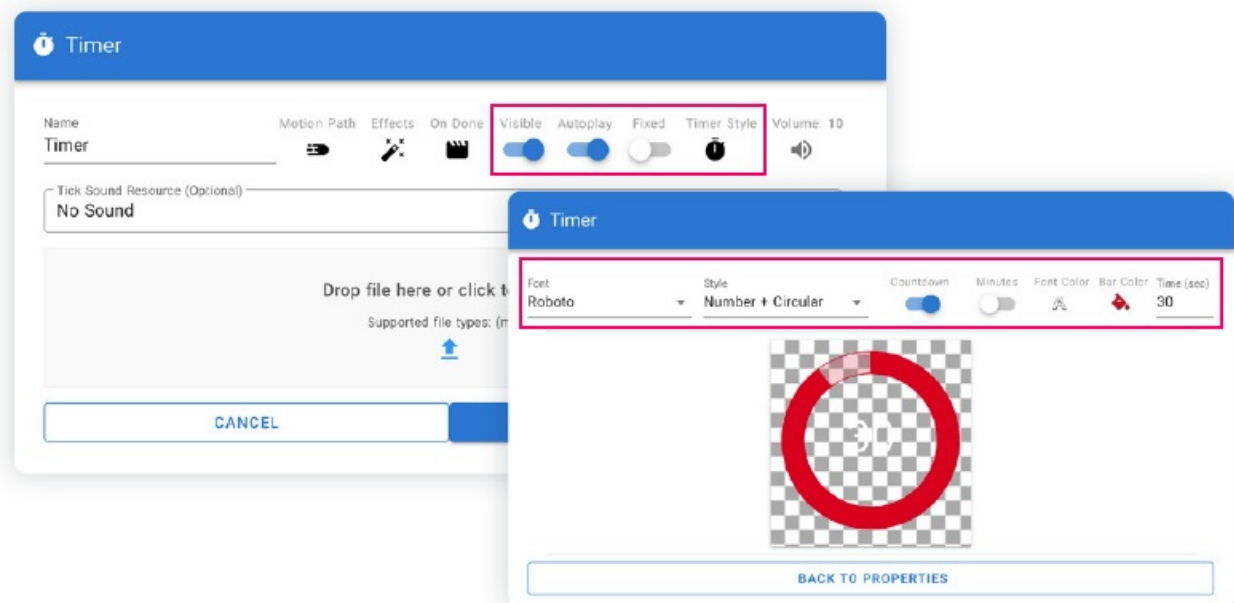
Timer

Name
Timer

Motion Path Effects On Done Visible Autoplay Fixed Timer Style Volume: 10

Tick Sound Resource (Optional)
No Sound

Drop file here or click t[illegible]

Supported file types: (m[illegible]

CANCEL

Timer

Font
Roboto

Style
Number + Circular

Countdown Minutes Font Color Bar Color Time (sec)
30

30

BACK TO PROPERTIES